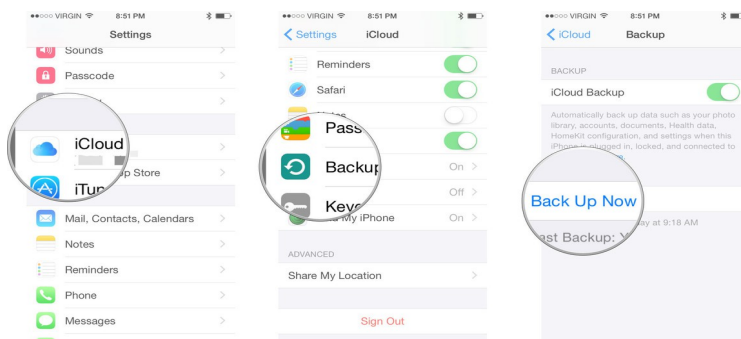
●●○○○ VIRGIN 8:51 PM
Settings
Sounds
Passcode
iCloud
iTun
p Store
Mail, Contacts, Calendars
Notes
Reminders
Phone
Messages

●●○○○ VIRGIN 8:51 PM
< Settings iCloud
Reminders
Safari
Pass
Backup On >
Off >
Keyc
My iPhone On >
ADVANCED
Share My Location >
Sign Out

●●○○○ VIRGIN 8:51 PM
< iCloud Backup
BACKUP
iCloud Backup
Automatically back up data such as your photo library, accounts, documents, Health data, HomeKit configuration, and settings when this iPhone is plugged in, locked, and connected to
Back Up Now
ast Backup: Y
ay at 9:18 AM